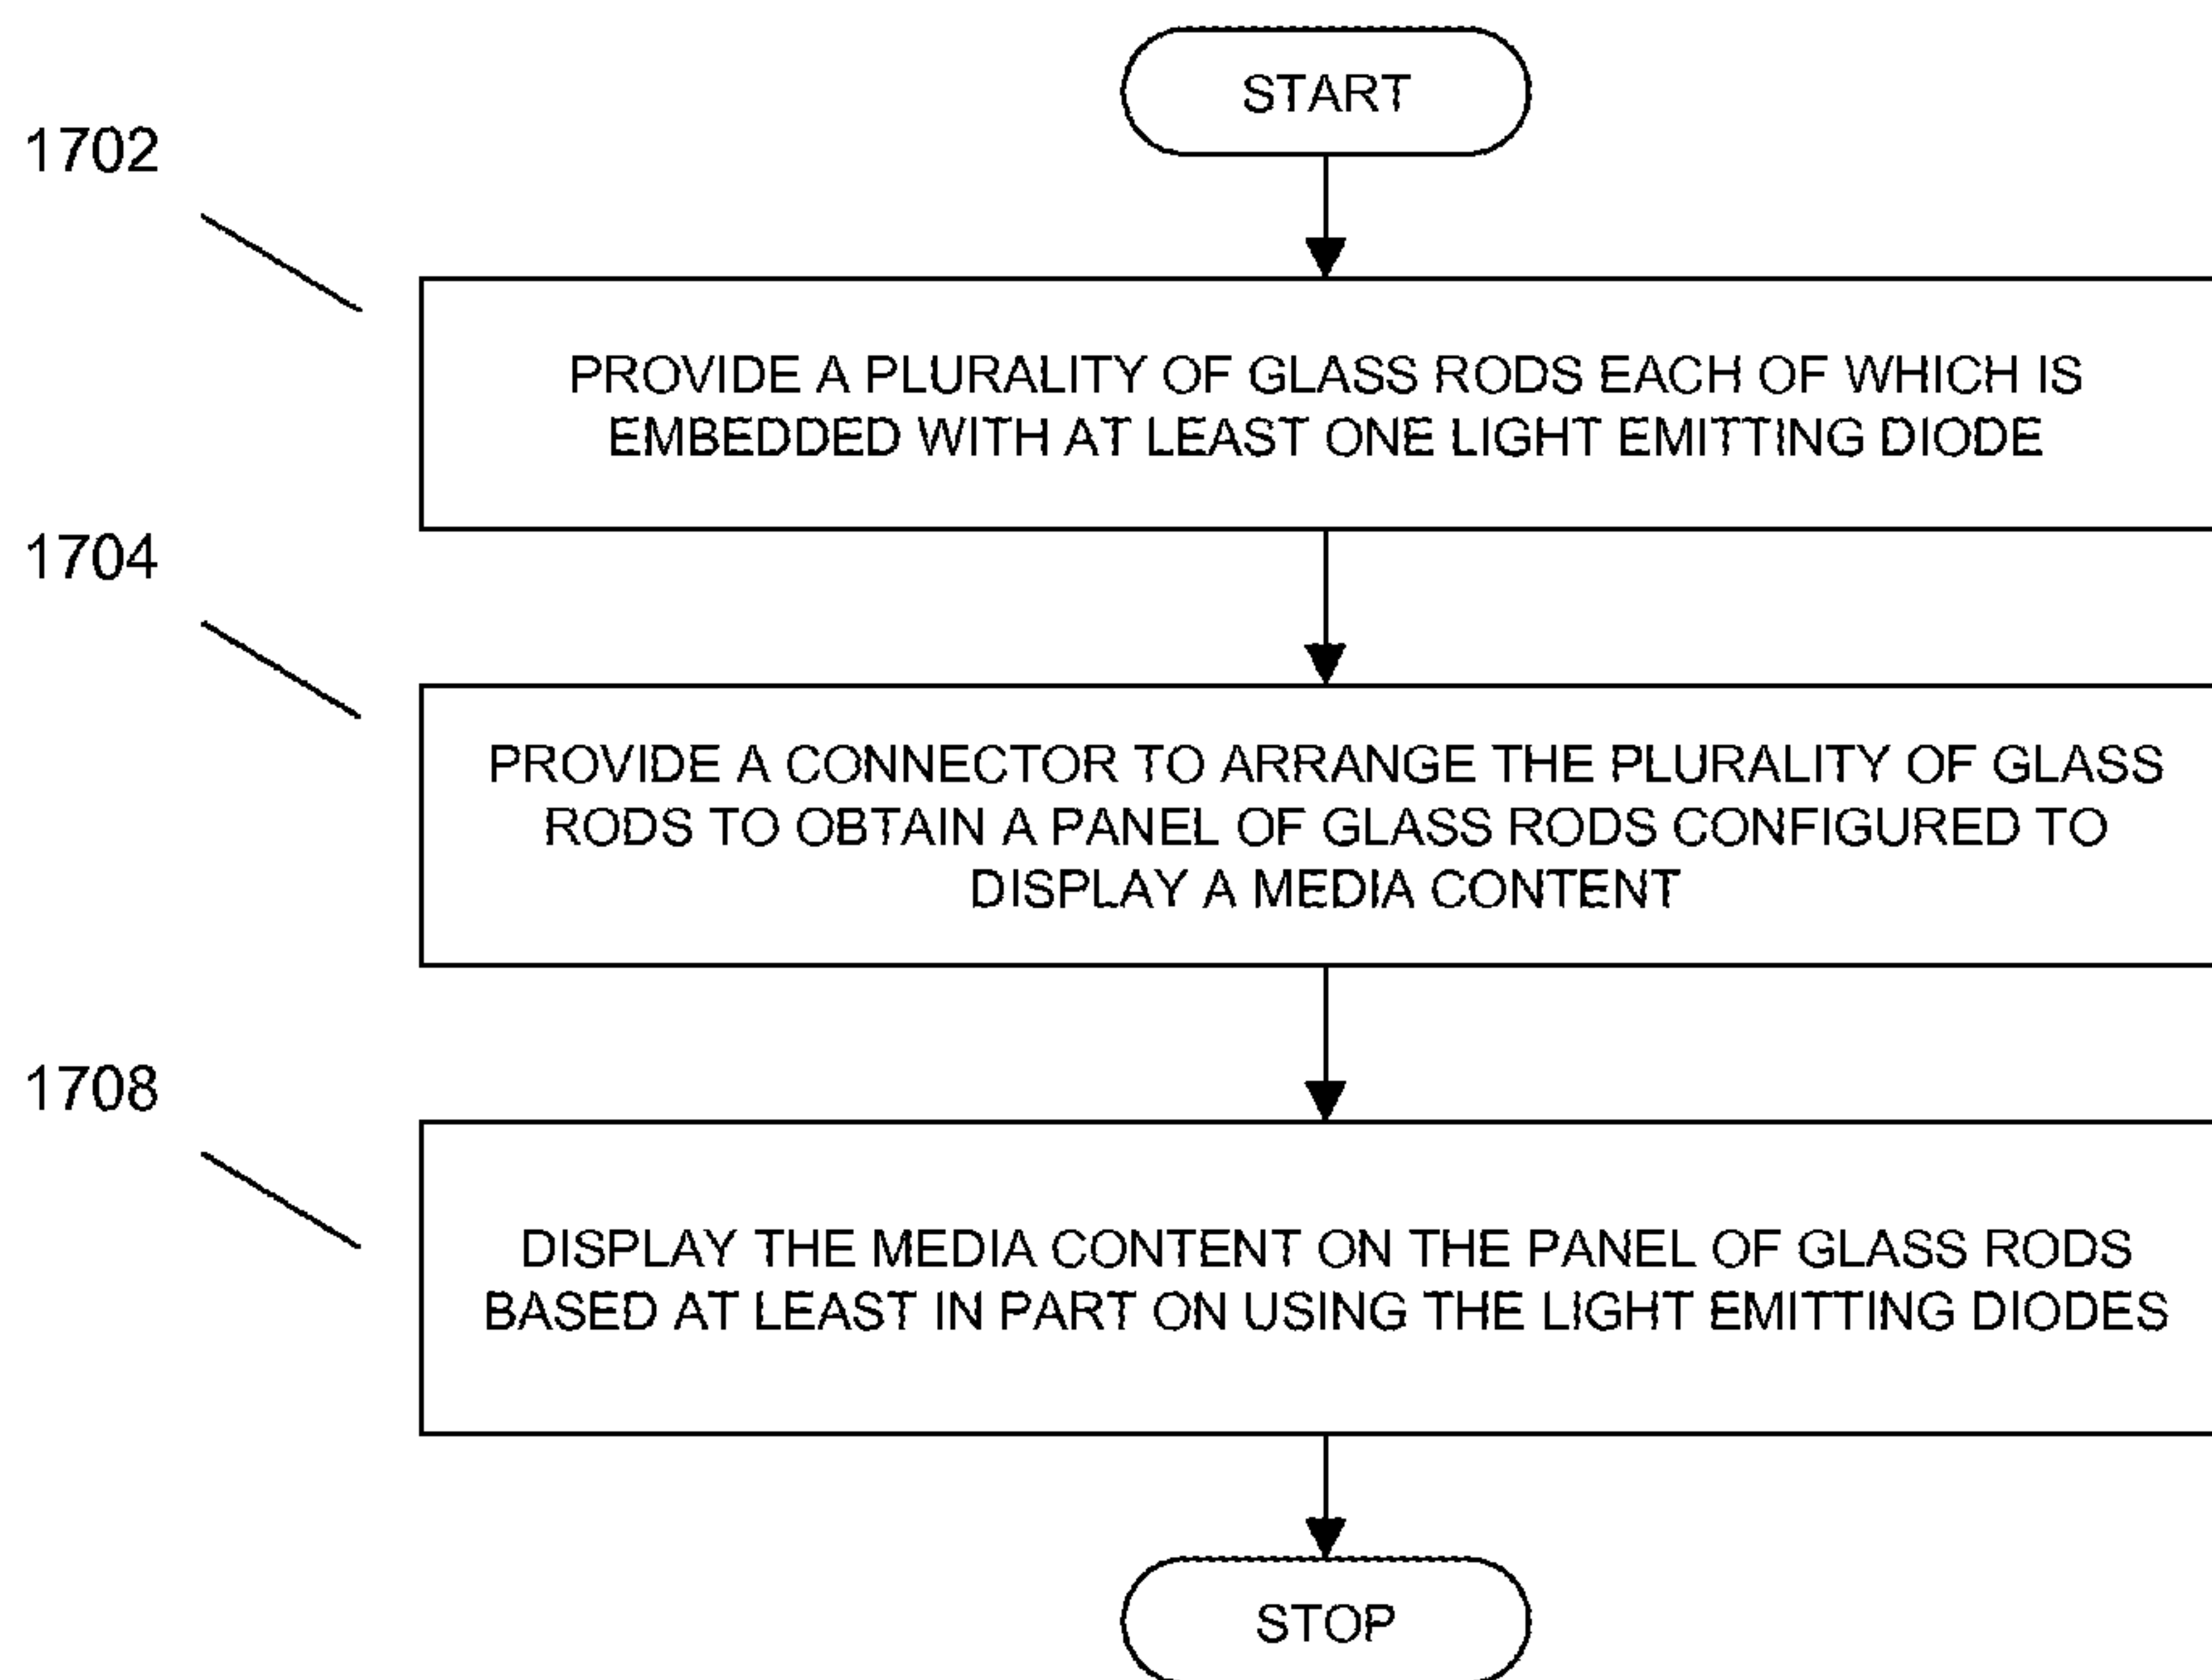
START

1702

PROVIDE A PLURALITY OF GLASS RODS EACH OF WHICH IS EMBEDDED WITH AT LEAST ONE LIGHT EMITTING DIODE

1704

PROVIDE A CONNECTOR TO ARRANGE THE PLURALITY OF GLASS RODS TO OBTAIN A PANEL OF GLASS RODS CONFIGURED TO DISPLAY A MEDIA CONTENT

1708

DISPLAY THE MEDIA CONTENT ON THE PANEL OF GLASS RODS BASED AT LEAST IN PART ON USING THE LIGHT EMITTING DIODES

STOP